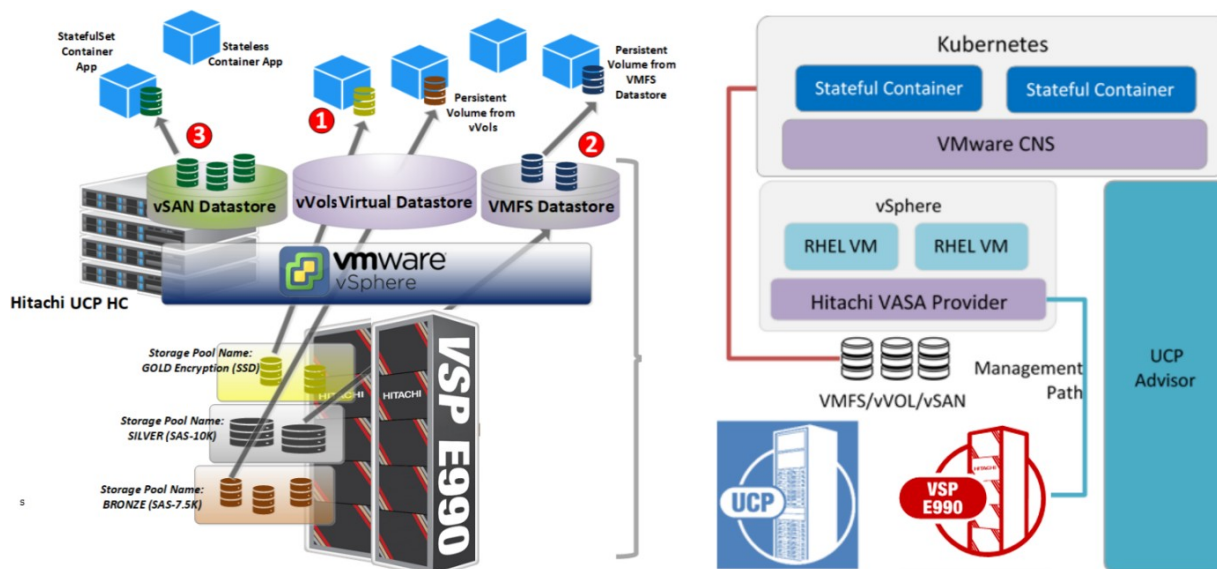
StatefulSet Container App

Stateless Container App

Persistent Volume from vVols

Persistent Volume from VMFS Datastore

3

1

2

vSAN Datastore

vVolsVirtual Datastore

VMFS Datastore

vmware vSphere

Hitachi UCP HC

Storage Pool Name: GOLD Encryption (SSD)

Storage Pool Name: SILVER (SAS-10K)

Storage Pool Name: BRONZE (SAS-7.5K)

s

HITACHI

VSP E990

Kubernetes

Stateful Container

Stateful Container

VMware CNS

vSphere

RHEL VM

RHEL VM

Hitachi VASA Provider

VMFS/vVOL/vSAN

Management Path

UCP Advisor

UCP

VSP E990

HITACHI